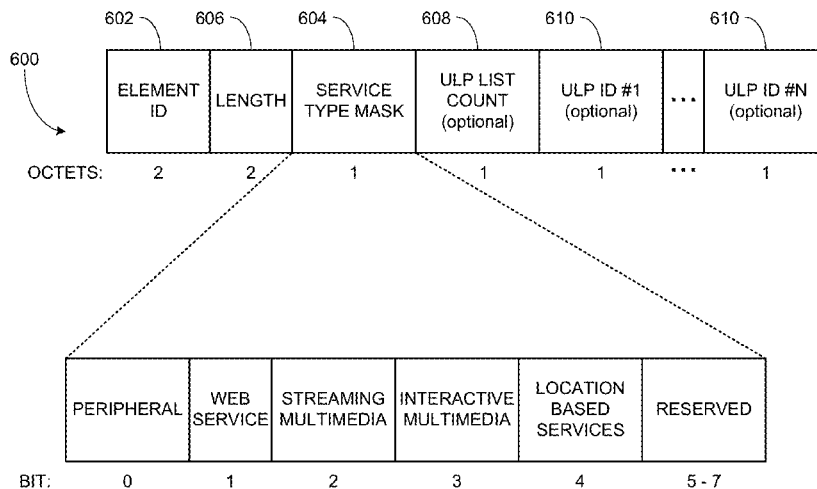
602 606 604 608 610 610

600

| ELEMENT ID | LENGTH | SERVICE TYPE MASK | ULP LIST COUNT (optional) | ULP ID #1 (optional) | ... | ULP ID #N (optional) |
|---|---|---|---|---|---|---|
| 2 | 2 | 1 | 1 | 1 | ... | 1 |

OCTETS:

| PERIPHERAL | WEB SERVICE | STREAMING MULTIMEDIA | INTERACTIVE MULTIMEDIA | LOCATION BASED SERVICES | RESERVED |
|---|---|---|---|---|---|
| 0 | 1 | 2 | 3 | 4 | 5 - 7 |

BIT: